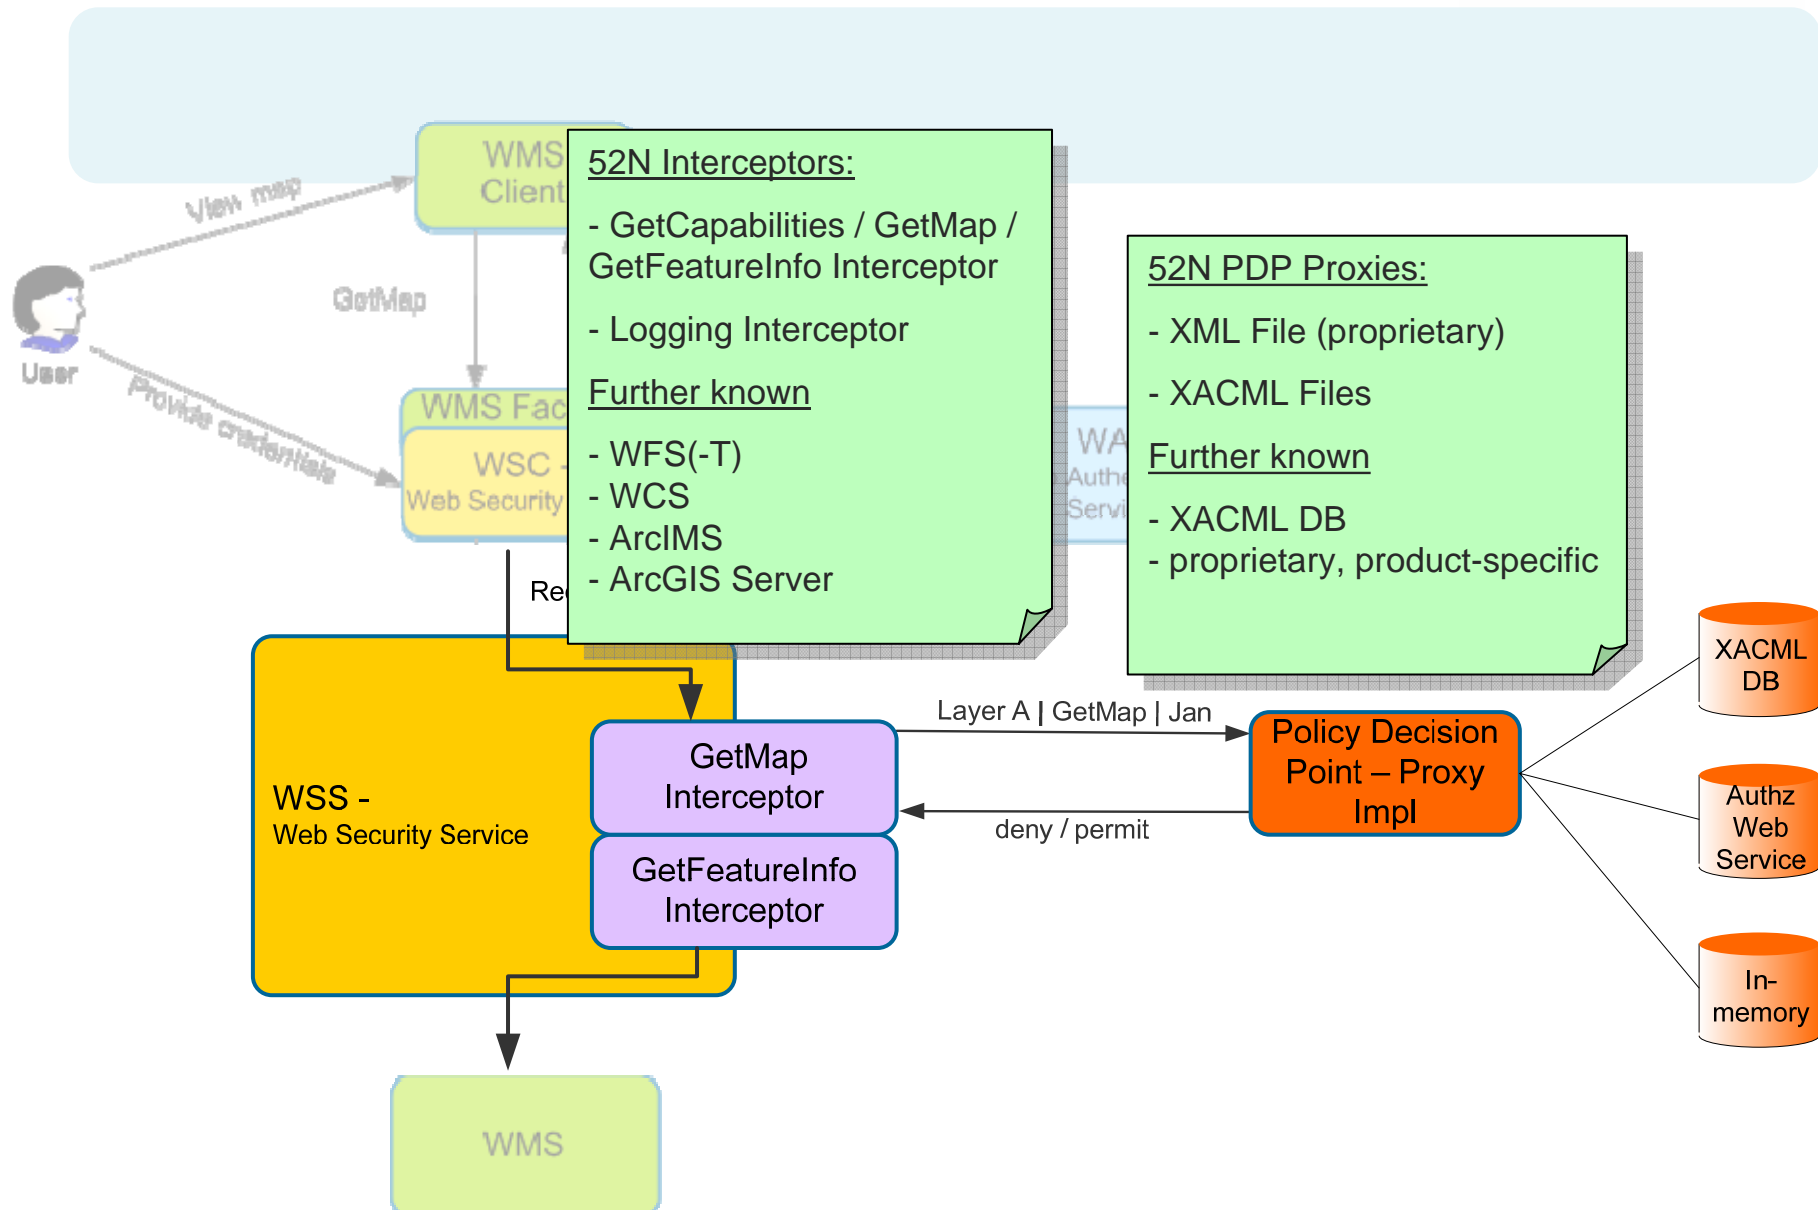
WMS Client

View map

GetMap

User

Provide credentials

WMS Fac

WSC -
Web Security

WA
Authe
Servi

Re

52N Interceptors:

- GetCapabilities / GetMap / GetFeatureInfo Interceptor

- Logging Interceptor

Further known

- WFS(-T)
- WCS
- ArcIMS
- ArcGIS Server

52N PDP Proxies:

- XML File (proprietary)

- XACML Files

Further known

- XACML DB
- proprietary, product-specific

WSS -
Web Security Service

GetMap Interceptor

GetFeatureInfo Interceptor

Layer A | GetMap | Jan

deny / permit

Policy Decision Point – Proxy Impl

XACML DB

Authz Web Service

In-memory

WMS